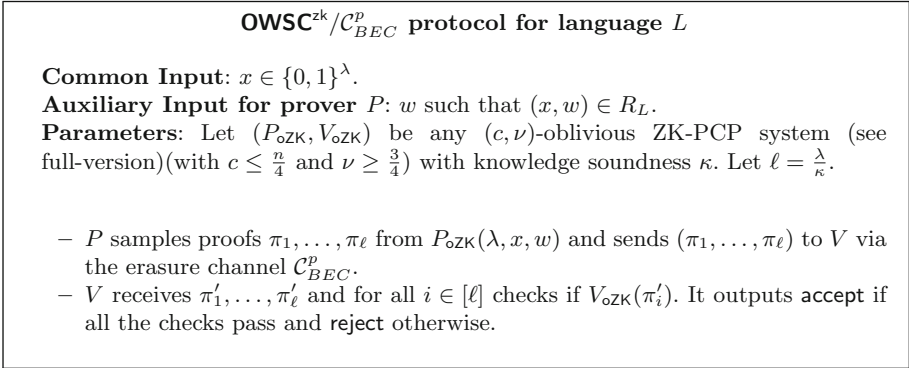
$\mathsf{OWSC}^{\mathsf{zk}}/\mathcal{C}^{p}_{BEC}$ **protocol for language** $L$

**Common Input**: $x \in \{0,1\}^{\lambda}$.
**Auxiliary Input for prover** $P$: $w$ such that $(x, w) \in R_L$.
**Parameters**: Let $(P_{\mathsf{oZK}}, V_{\mathsf{oZK}})$ be any $(c, \nu)$-oblivious ZK-PCP system (see full-version)(with $c \leq \frac{n}{4}$ and $\nu \geq \frac{3}{4}$) with knowledge soundness $\kappa$. Let $\ell = \frac{\lambda}{\kappa}$.

– $P$ samples proofs $\pi_1, \ldots, \pi_\ell$ from $P_{\mathsf{oZK}}(\lambda, x, w)$ and sends $(\pi_1, \ldots, \pi_\ell)$ to $V$ via the erasure channel $\mathcal{C}^{p}_{BEC}$.
– $V$ receives $\pi'_1, \ldots, \pi'_\ell$ and for all $i \in [\ell]$ checks if $V_{\mathsf{oZK}}(\pi'_i)$. It outputs $\mathsf{accept}$ if all the checks pass and $\mathsf{reject}$ otherwise.